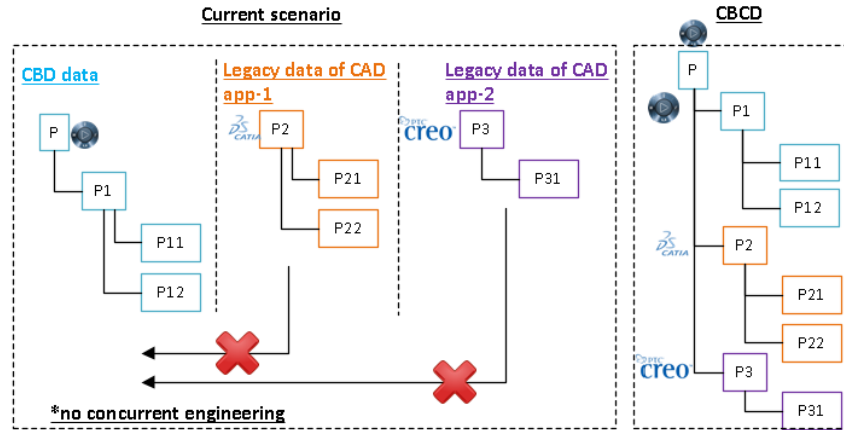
Current scenario

CBD data

P

P1

P11

P12

Legacy data of CAD app-1

CATIA

P2

P21

P22

Legacy data of CAD app-2

PTC creo

P3

P31

*no concurrent engineering

CBCD

P

P1

P11

P12

CATIA

P2

P21

P22

PTC creo

P3

P31